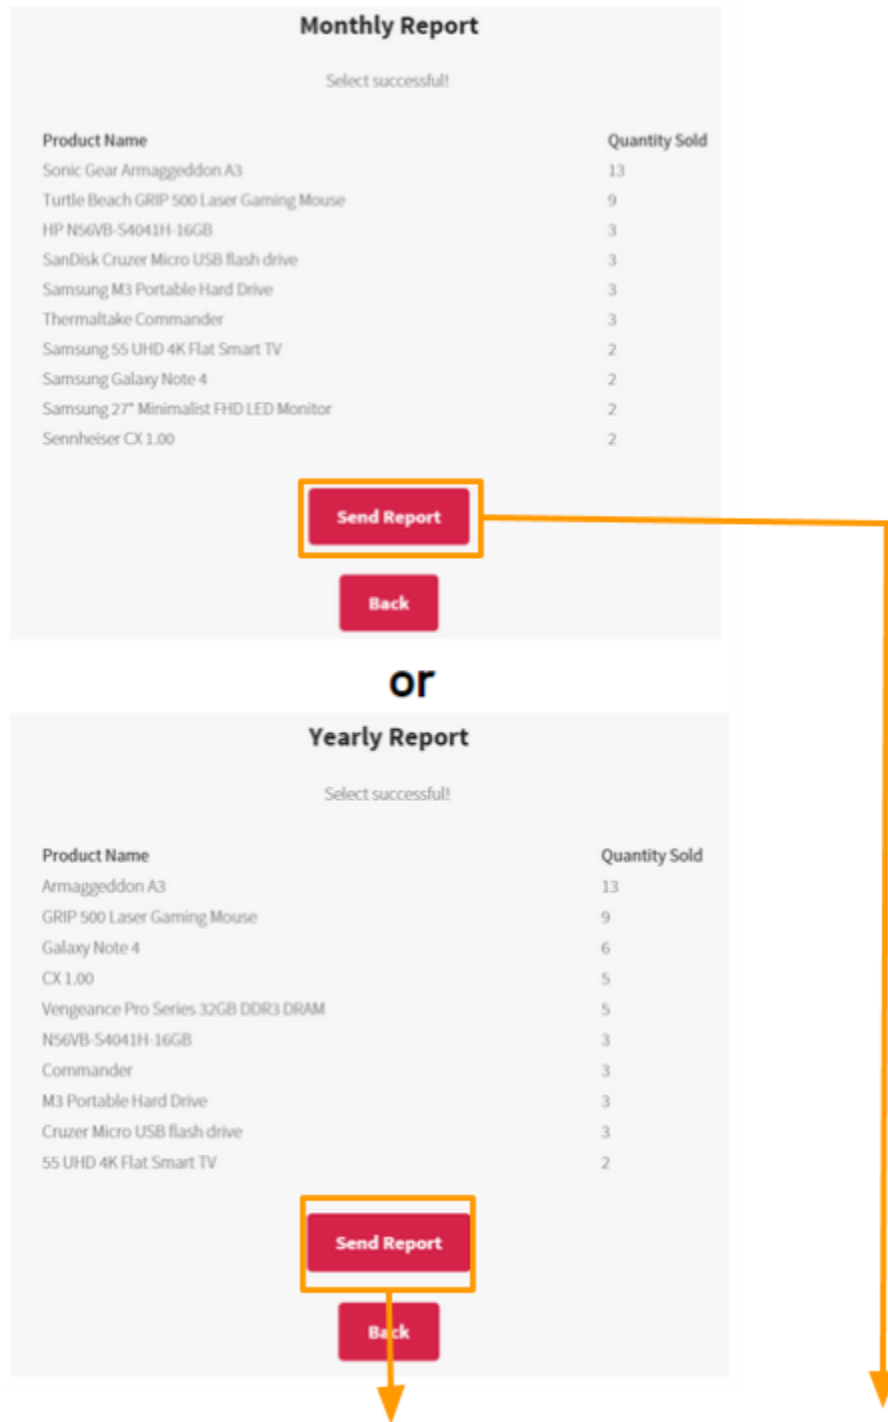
Monthly Report

Select successful!

| Product Name | Quantity Sold |
|---|---|
| Sonic Gear Armaggeddon A3 | 13 |
| Turtle Beach GRIP 500 Laser Gaming Mouse | 9 |
| HP N56VB-S4041H-16GB | 3 |
| SanDisk Cruzer Micro USB flash drive | 3 |
| Samsung M3 Portable Hard Drive | 3 |
| Thermaltake Commander | 3 |
| Samsung 55 UHD 4K Flat Smart TV | 2 |
| Samsung Galaxy Note 4 | 2 |
| Samsung 27" Minimalist FHD LED Monitor | 2 |
| Sennheiser CX 1.00 | 2 |

Send Report

Back

or

Yearly Report

Select successful!

| Product Name | Quantity Sold |
|---|---|
| Armaggeddon A3 | 13 |
| GRIP 500 Laser Gaming Mouse | 9 |
| Galaxy Note 4 | 6 |
| CX 1.00 | 5 |
| Vengeance Pro Series 32GB DDR3 DRAM | 5 |
| N56VB-S4041H-16GB | 3 |
| Commander | 3 |
| M3 Portable Hard Drive | 3 |
| Cruzer Micro USB flash drive | 3 |
| 55 UHD 4K Flat Smart TV | 2 |

Send Report

Back